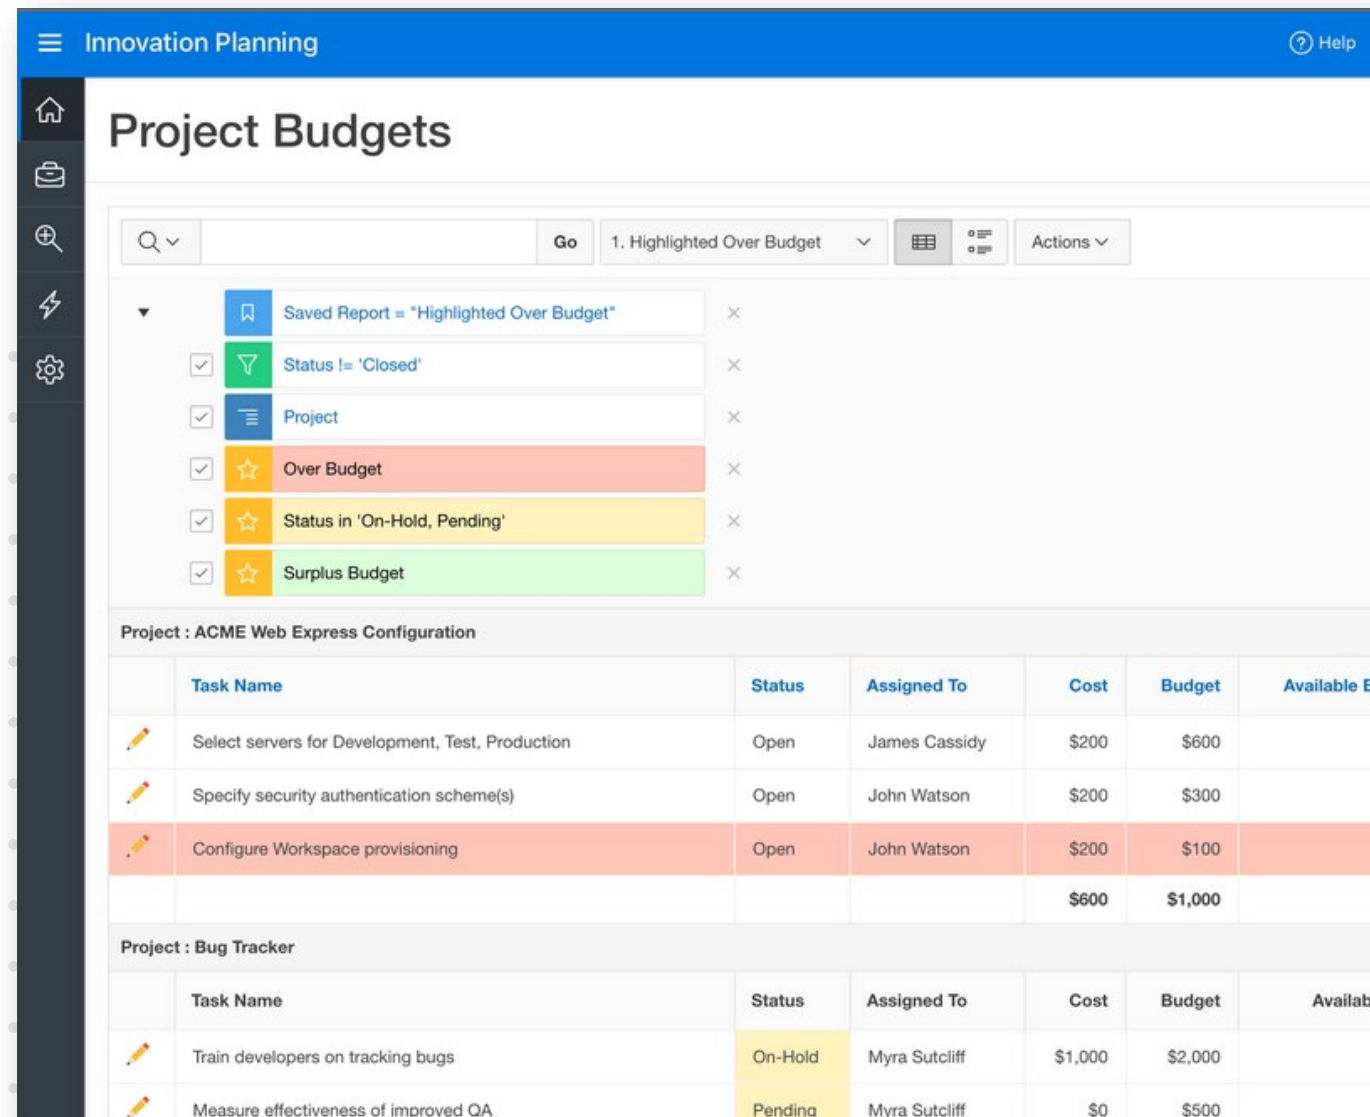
Innovation Planning

Help

Project Budgets

Go

1. Highlighted Over Budget

Actions

Saved Report = "Highlighted Over Budget"

Status != 'Closed'

Project

Over Budget

Status in 'On-Hold, Pending'

Surplus Budget

Project : ACME Web Express Configuration

| | Task Name | Status | Assigned To | Cost | Budget | Available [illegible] |
|---|---|---|---|---|---|---|
| | Select servers for Development, Test, Production | Open | James Cassidy | \$200 | \$600 | |
| | Specify security authentication scheme(s) | Open | John Watson | \$200 | \$300 | |
| | Configure Workspace provisioning | Open | John Watson | \$200 | \$100 | |
| | | | | \$600 | \$1,000 | |

Project : Bug Tracker

| | Task Name | Status | Assigned To | Cost | Budget | Availab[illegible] |
|---|---|---|---|---|---|---|
| | Train developers on tracking bugs | On-Hold | Myra Sutcliff | \$1,000 | \$2,000 | |
| | Measure effectiveness of improved QA | Pending | Myra Sutcliff | \$0 | \$500 | |